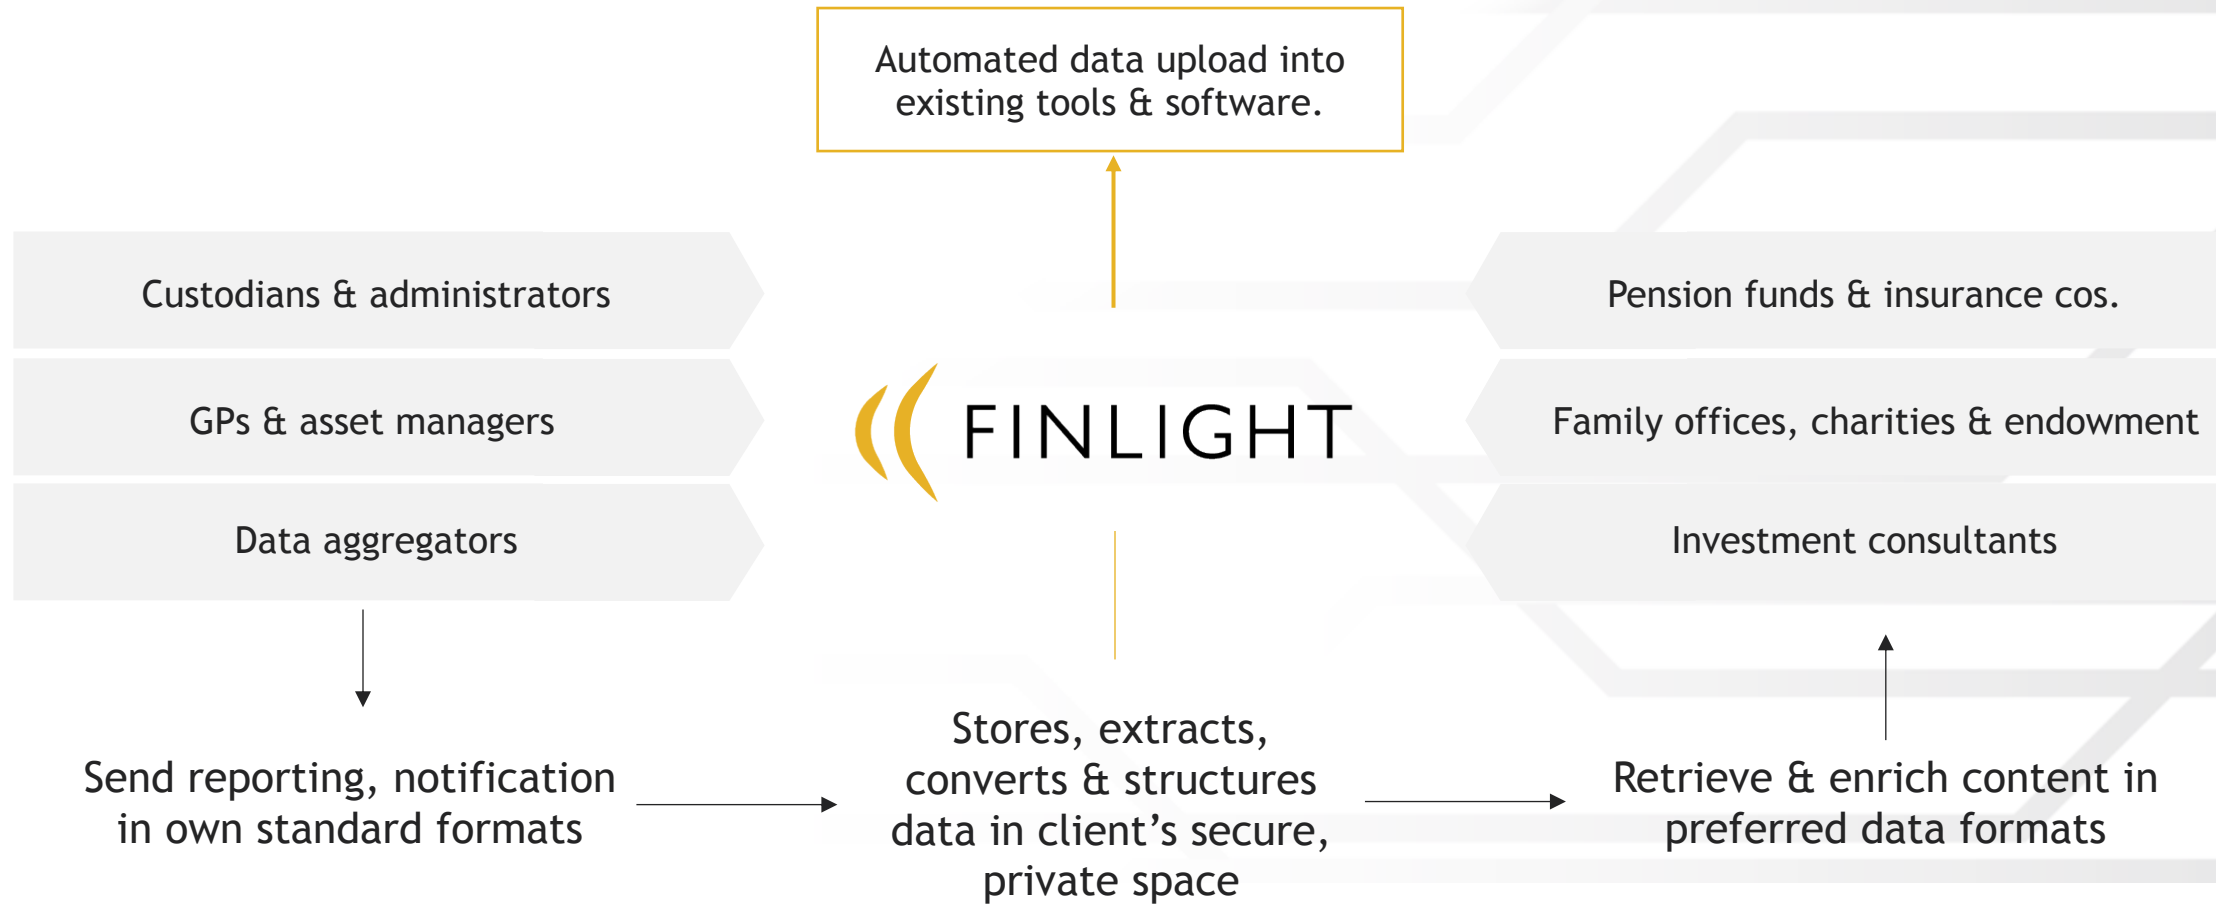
Automated data upload into existing tools & software.

Custodians & administrators

GPs & asset managers

Data aggregators

FINLIGHT

Pension funds & insurance cos.

Family offices, charities & endowment

Investment consultants

Send reporting, notification in own standard formats

Stores, extracts, converts & structures data in client’s secure, private space

Retrieve & enrich content in preferred data formats